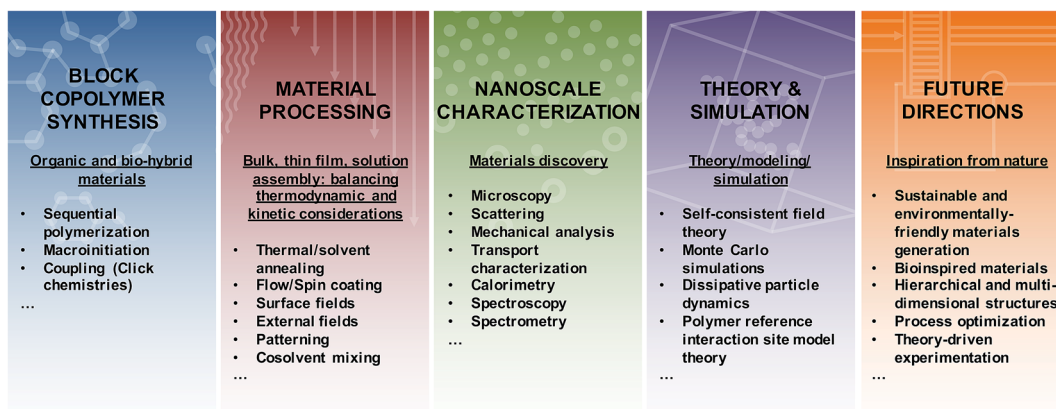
BLOCK COPOLYMER SYNTHESIS

Organic and bio-hybrid materials

- Sequential polymerization
- Macroinitiation
- Coupling (Click chemistries)

…

MATERIAL PROCESSING

Bulk, thin film, solution assembly: balancing thermodynamic and kinetic considerations

- Thermal/solvent annealing
- Flow/Spin coating
- Surface fields
- External fields
- Patterning
- Cosolvent mixing

…

NANOSCALE CHARACTERIZATION

Materials discovery

- Microscopy
- Scattering
- Mechanical analysis
- Transport characterization
- Calorimetry
- Spectroscopy
- Spectrometry

…

THEORY & SIMULATION

Theory/modeling/ simulation

- Self-consistent field theory
- Monte Carlo simulations
- Dissipative particle dynamics
- Polymer reference interaction site model theory

…

FUTURE DIRECTIONS

Inspiration from nature

- Sustainable and environmentally-friendly materials generation
- Bioinspired materials
- Hierarchical and multi-dimensional structures
- Process optimization
- Theory-driven experimentation

…